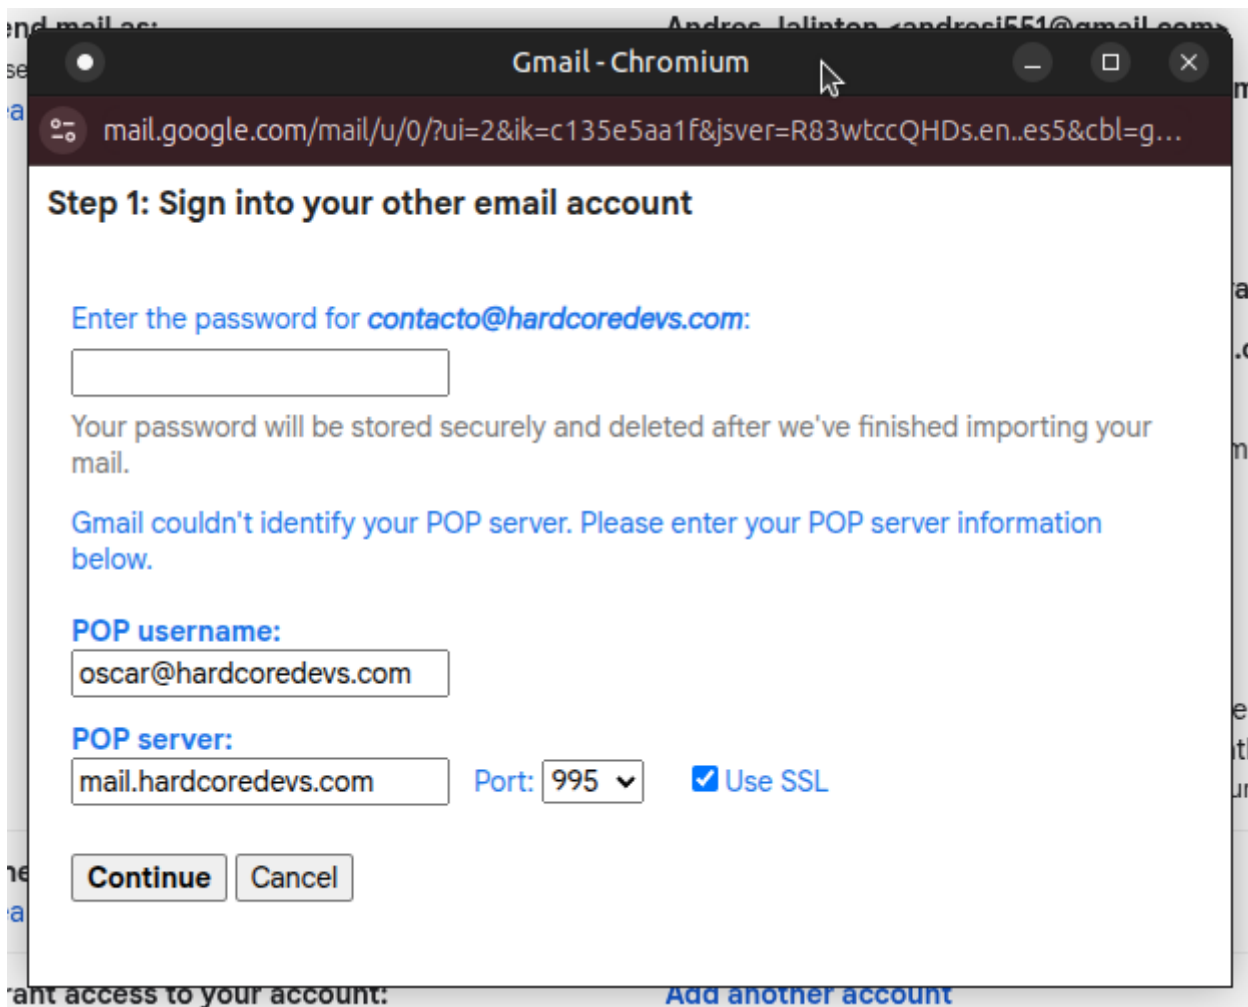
end mail as: Andres Jalinton <andresj551@gmail.com>

Gmail - Chromium

mail.google.com/mail/u/0/?ui=2&ik=c135e5aa1f&jsver=R83wtccQHDs.en..es5&cbl=g...

Step 1: Sign into your other email account

Enter the password for contacto@hardcoredevs.com:

Your password will be stored securely and deleted after we've finished importing your mail.

Gmail couldn't identify your POP server. Please enter your POP server information below.

POP username:

oscar@hardcoredevs.com

POP server:

mail.hardcoredevs.com

Port: 995

Use SSL

Continue Cancel

rant access to your account: Add another account